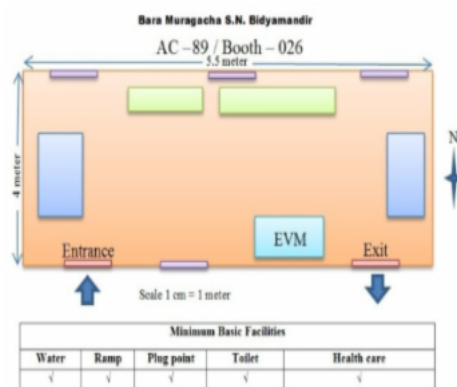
Bara Muragacha S.N. Bidyamandir

AC –89 / Booth – 026

5.5 meter

4 meter

N

EVM

Entrance

Exit

Scale 1 cm = 1 meter

| Minimum Basic Facilities | | | | |
|---|---|---|---|---|
| Water | Ramp | Plug point | Toilet | Health care |
| √ | √ | √ | √ | √ |